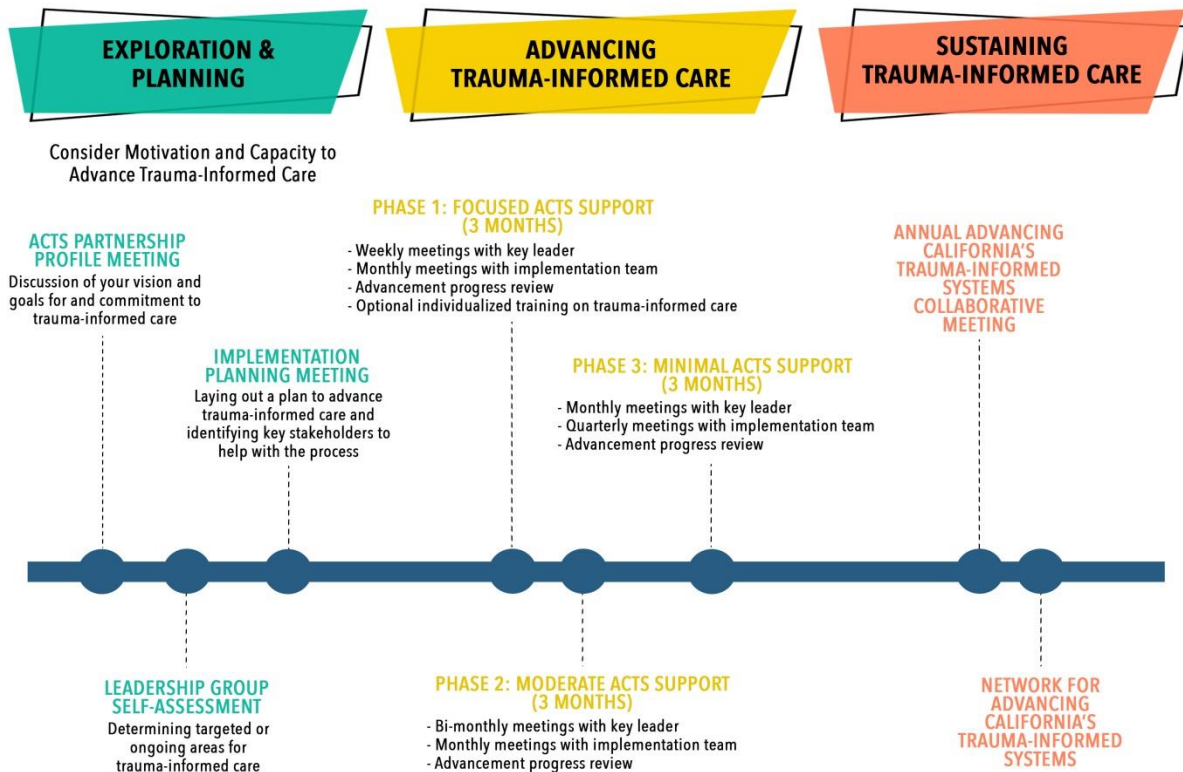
EXPLORATION & PLANNING

ADVANCING TRAUMA-INFORMED CARE

SUSTAINING TRAUMA-INFORMED CARE

Consider Motivation and Capacity to Advance Trauma-Informed Care

PHASE 1: FOCUSED ACTS SUPPORT (3 MONTHS)
- Weekly meetings with key leader
- Monthly meetings with implementation team
- Advancement progress review
- Optional individualized training on trauma-informed care

ACTS PARTNERSHIP PROFILE MEETING
Discussion of your vision and goals for and commitment to trauma-informed care

ANNUAL ADVANCING CALIFORNIA'S TRAUMA-INFORMED SYSTEMS COLLABORATIVE MEETING

IMPLEMENTATION PLANNING MEETING
Laying out a plan to advance trauma-informed care and identifying key stakeholders to help with the process

PHASE 3: MINIMAL ACTS SUPPORT (3 MONTHS)
- Monthly meetings with key leader
- Quarterly meetings with implementation team
- Advancement progress review

LEADERSHIP GROUP SELF-ASSESSMENT
Determining targeted or ongoing areas for trauma-informed care

PHASE 2: MODERATE ACTS SUPPORT (3 MONTHS)
- Bi-monthly meetings with key leader
- Monthly meetings with implementation team
- Advancement progress review

NETWORK FOR ADVANCING CALIFORNIA'S TRAUMA-INFORMED SYSTEMS